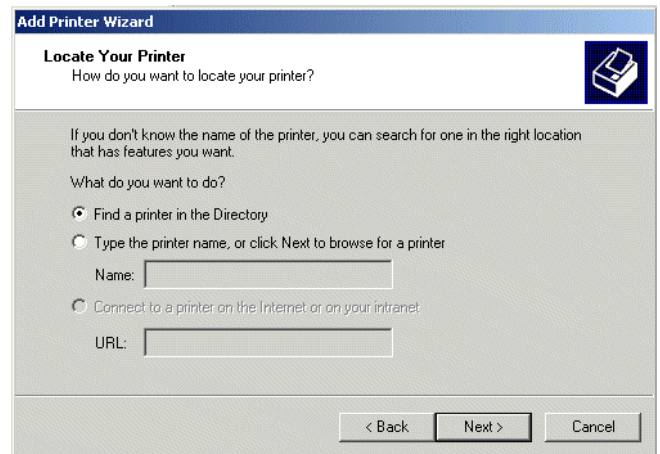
Add Printer Wizard

Locate Your Printer
How do you want to locate your printer?

If you don't know the name of the printer, you can search for one in the right location that has features you want.

What do you want to do?

Find a printer in the Directory

Type the printer name, or click Next to browse for a printer

Name:

Connect to a printer on the Internet or on your intranet

URL:

< Back
Next >
Cancel